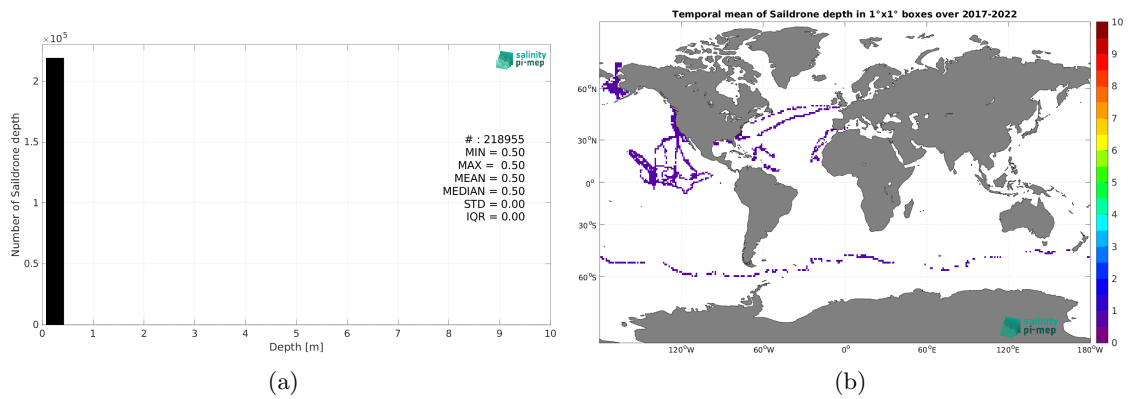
$\times 10^5$

salinity pi-mep

2

1.5

1

0.5

0

Number of Saildrone depth

# : 218955
MIN = 0.50
MAX = 0.50
MEAN = 0.50
MEDIAN = 0.50
STD = 0.00
IQR = 0.00

0 1 2 3 4 5 6 7 8 9 10

Depth [m]

(a)

Temporal mean of Saildrone depth in 1°x1° boxes over 2017-2022

60°N

30°N

0°

30°S

60°S

120°W 60°W 0° 60°E 120°E 180°W

salinity pi-mep

10
9
8
7
6
5
4
3
2
1
0

(b)